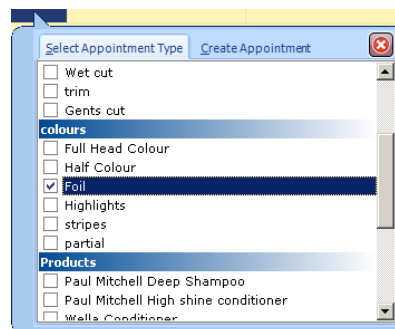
Select Appointment Type | Create Appointment

Wet cut
trim
Gents cut
colours
Full Head Colour
Half Colour
Foil
Highlights
stripes
partial
Products
Paul Mitchell Deep Shampoo
Paul Mitchell High shine conditioner
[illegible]